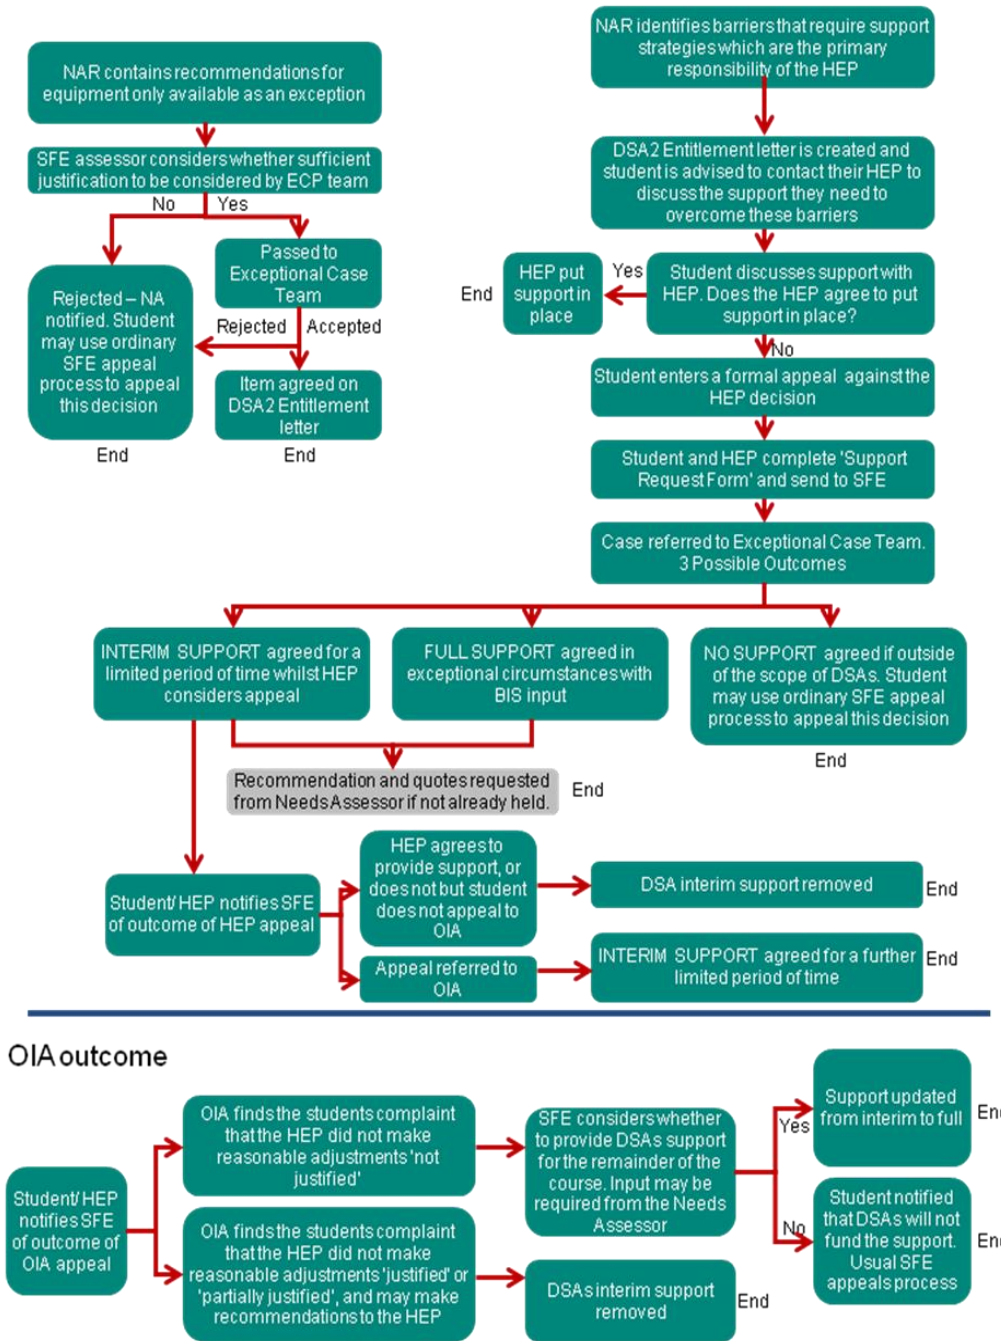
NAR contains recommendations for equipment only available as an exception

SFE assessor considers whether sufficient justification to be considered by ECP team

No

Yes

Rejected – NA notified. Student may use ordinary SFE appeal process to appeal this decision

End

Passed to Exceptional Case Team

Rejected

Accepted

Item agreed on DSA2 Entitlement letter

End

NAR identifies barriers that require support strategies which are the primary responsibility of the HEP

DSA2 Entitlement letter is created and student is advised to contact their HEP to discuss the support they need to overcome these barriers

End

HEP put support in place

Yes

Student discusses support with HEP. Does the HEP agree to put support in place?

No

Student enters a formal appeal against the HEP decision

Student and HEP complete 'Support Request Form' and send to SFE

Case referred to Exceptional Case Team. 3 Possible Outcomes

INTERIM SUPPORT agreed for a limited period of time whilst HEP considers appeal

FULL SUPPORT agreed in exceptional circumstances with BIS input

NO SUPPORT agreed if outside of the scope of DSAs. Student may use ordinary SFE appeal process to appeal this decision

End

Recommendation and quotes requested from Needs Assessor if not already held.

End

Student/ HEP notifies SFE of outcome of HEP appeal

HEP agrees to provide support, or does not but student does not appeal to OIA

DSA interim support removed

End

Appeal referred to OIA

INTERIM SUPPORT agreed for a further limited period of time

End

OIA outcome

Student/ HEP notifies SFE of outcome of OIA appeal

OIA finds the students complaint that the HEP did not make reasonable adjustments 'not justified'

OIA finds the students complaint that the HEP did not make reasonable adjustments 'justified' or 'partially justified', and may make recommendations to the HEP

SFE considers whether to provide DSAs support for the remainder of the course. Input may be required from the Needs Assessor

Yes

Support updated from interim to full

En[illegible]

No

Student notified that DSAs will not fund the support. Usual SFE appeals process

En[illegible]

DSAs interim support removed

End